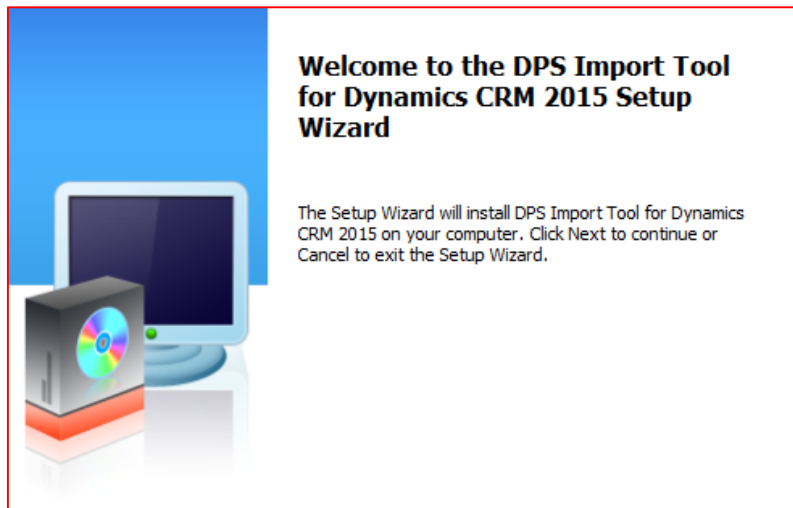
Welcome to the DPS Import Tool for Dynamics CRM 2015 Setup Wizard

The Setup Wizard will install DPS Import Tool for Dynamics CRM 2015 on your computer. Click Next to continue or Cancel to exit the Setup Wizard.